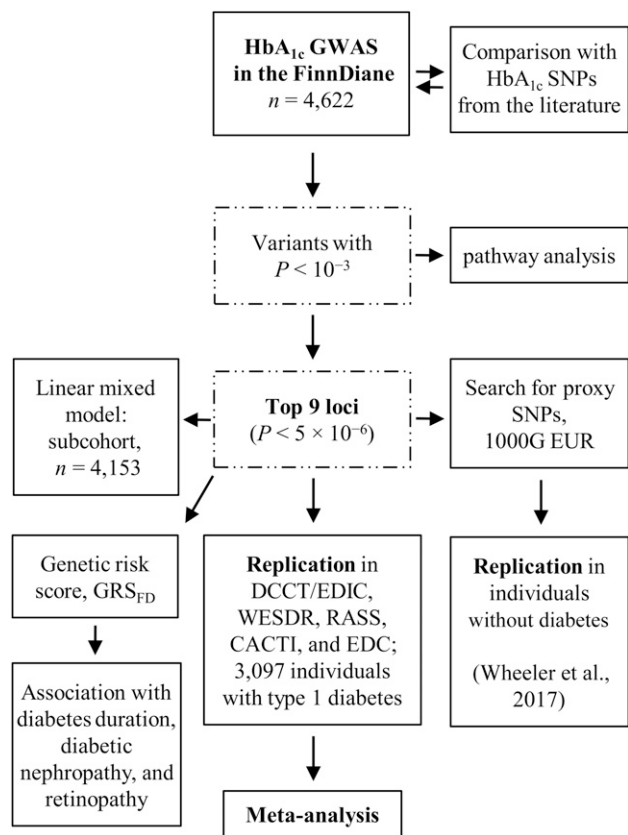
**HbA$_{1c}$ GWAS in the FinnDiane**
$n$ = 4,622

Comparison with HbA$_{1c}$ SNPs from the literature

Variants with $P < 10^{-3}$

pathway analysis

Linear mixed model: subcohort, $n$ = 4,153

**Top 9 loci**
($P < 5 \times 10^{-6}$)

Search for proxy SNPs, 1000G EUR

Genetic risk score, GRS$_{FD}$

**Replication** in DCCT/EDIC, WESDR, RASS, CACTI, and EDC; 3,097 individuals with type 1 diabetes

**Replication** in individuals without diabetes

(Wheeler et al., 2017)

Association with diabetes duration, diabetic nephropathy, and retinopathy

**Meta-analysis**